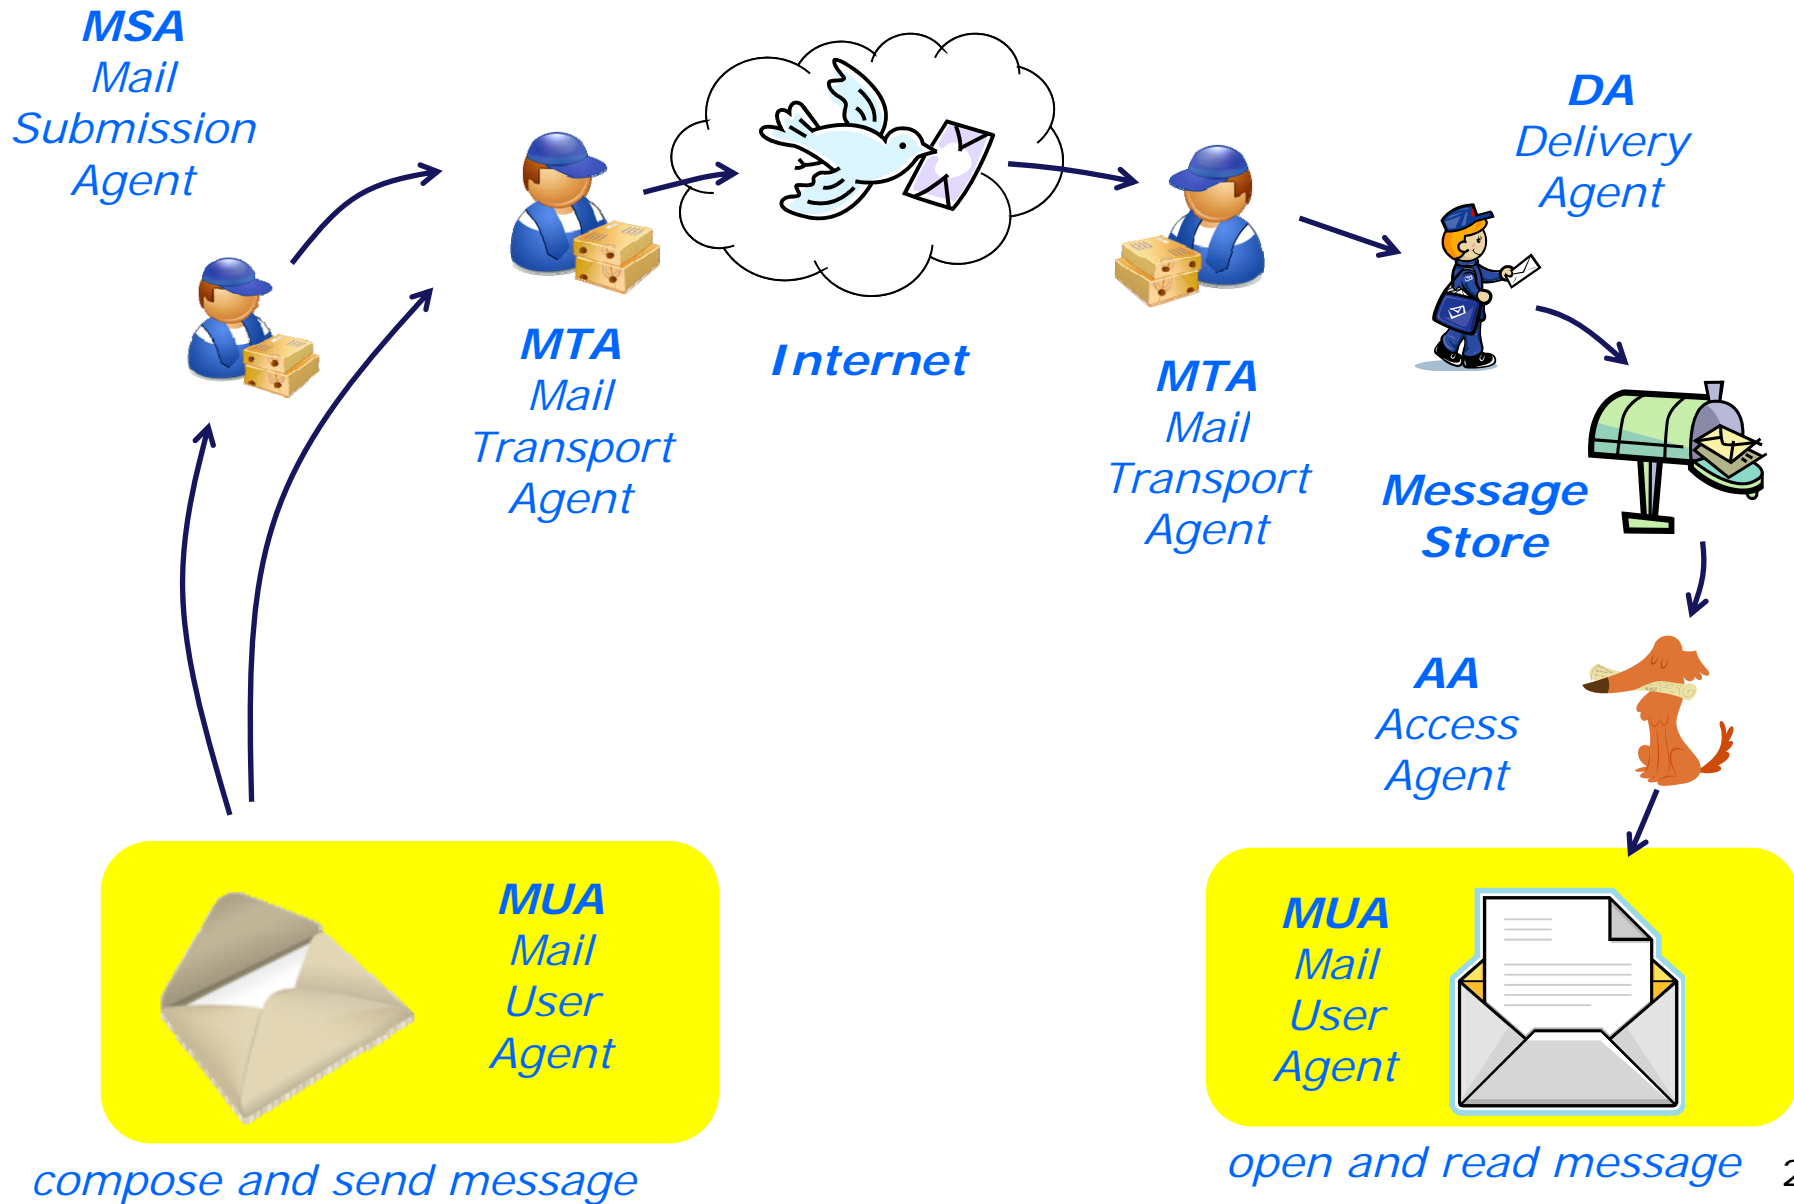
MSA
Mail
Submission
Agent

MTA
Mail
Transport
Agent

Internet

MTA
Mail
Transport
Agent

DA
Delivery
Agent

Message
Store

AA
Access
Agent

MUA
Mail
User
Agent

compose and send message

MUA
Mail
User
Agent

open and read message

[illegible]